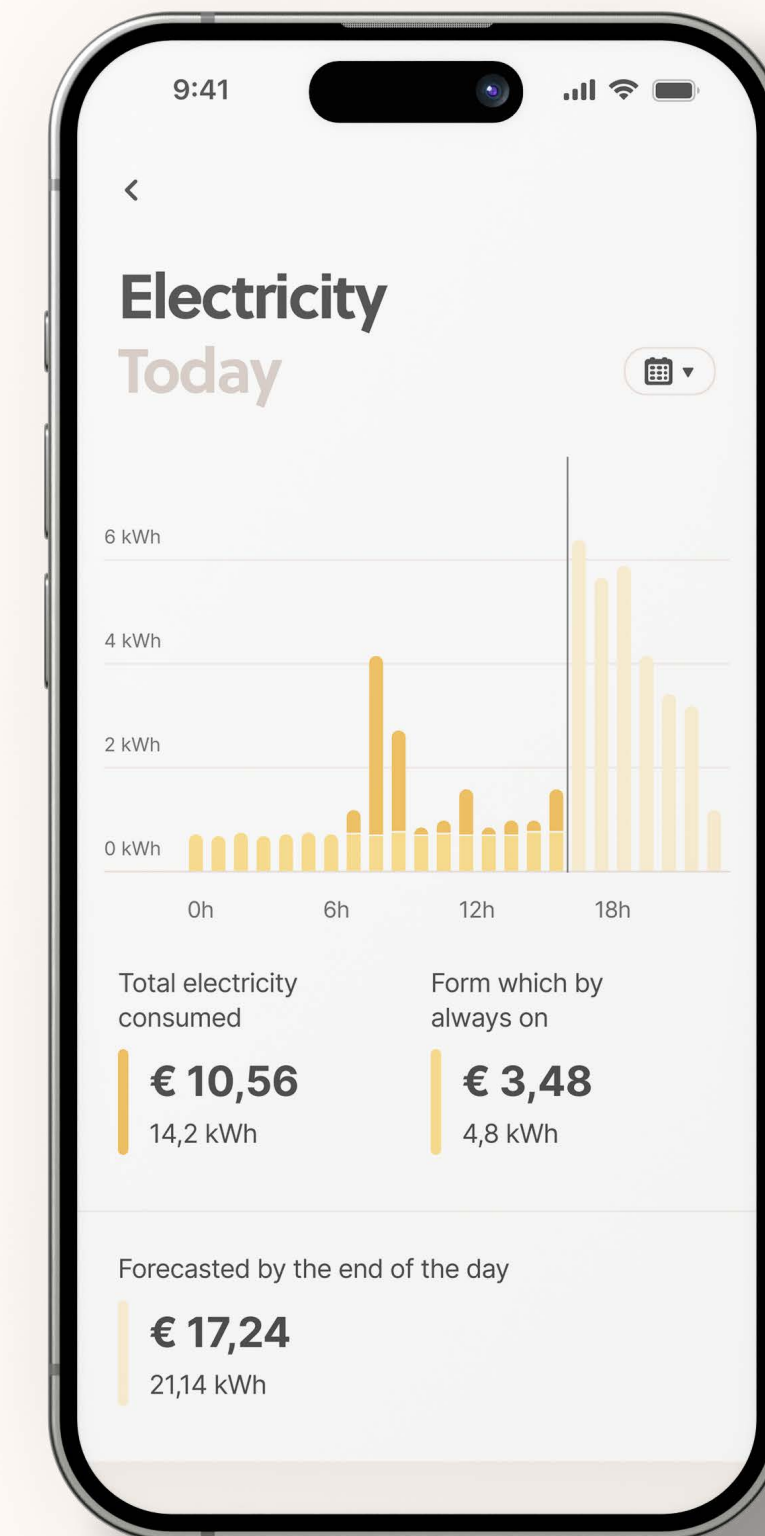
9:41

<

Electricity
Today

6 kWh
4 kWh
2 kWh
0 kWh

0h 6h 12h 18h

Total electricity consumed
€ 10,56
14,2 kWh

Form which by always on
€ 3,48
4,8 kWh

Forecasted by the end of the day
€ 17,24
21,14 kWh